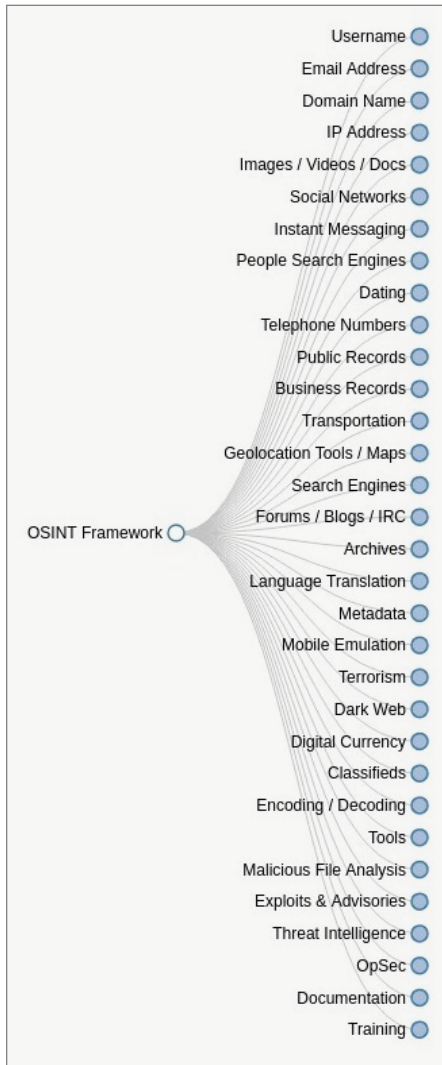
Username
Email Address
Domain Name
IP Address
Images / Videos / Docs
Social Networks
Instant Messaging
People Search Engines
Dating
Telephone Numbers
Public Records
Business Records
Transportation
Geolocation Tools / Maps
Search Engines
OSINT Framework
Forums / Blogs / IRC
Archives
Language Translation
Metadata
Mobile Emulation
Terrorism
Dark Web
Digital Currency
Classifieds
Encoding / Decoding
Tools
Malicious File Analysis
Exploits & Advisories
Threat Intelligence
OpSec
Documentation
Training